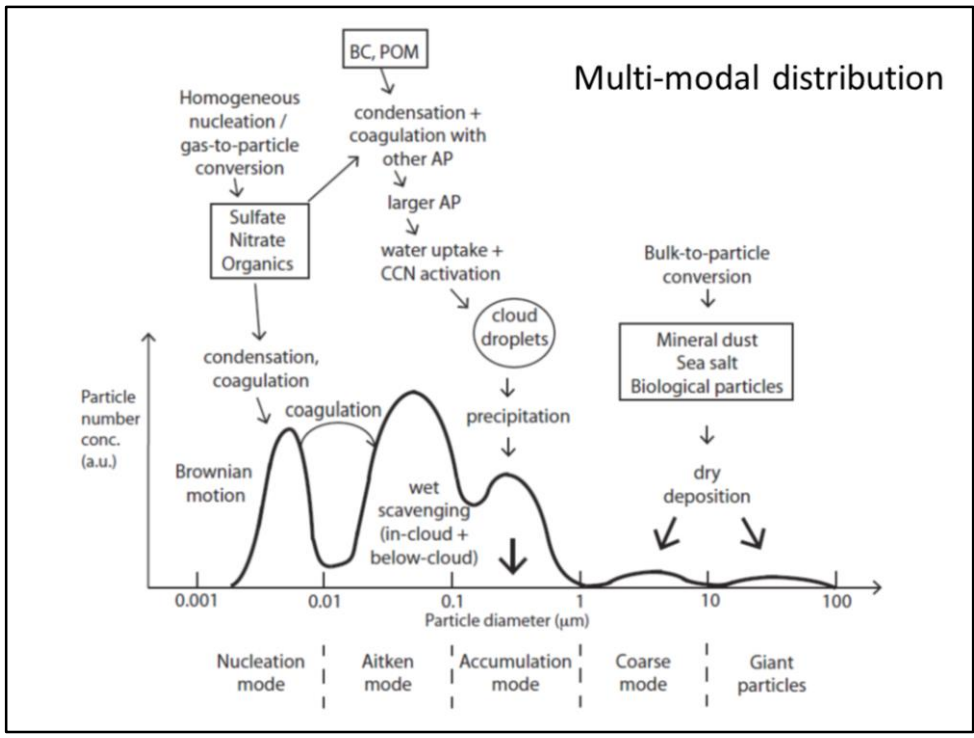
Multi-modal distribution

BC, POM

Homogeneous nucleation / gas-to-particle conversion

condensation + coagulation with other AP

larger AP

water uptake + CCN activation

Sulfate
Nitrate
Organics

cloud droplets

Bulk-to-particle conversion

Mineral dust
Sea salt
Biological particles

condensation, coagulation

Particle number conc. (a.u.)

coagulation

precipitation

Brownian motion

wet scavenging (in-cloud + below-cloud)

dry deposition

0.001

0.01

0.1

1

10

100

Particle diameter (μm)

Nucleation mode

Aitken mode

Accumulation mode

Coarse mode

Giant particles